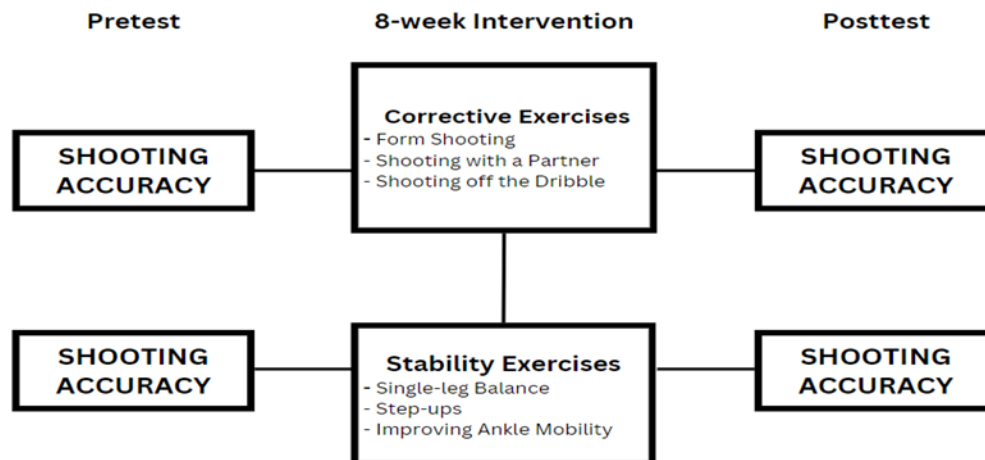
Pretest

8-week Intervention

Posttest

SHOOTING ACCURACY

Corrective Exercises
- Form Shooting
- Shooting with a Partner
- Shooting off the Dribble

SHOOTING ACCURACY

SHOOTING ACCURACY

Stability Exercises
- Single-leg Balance
- Step-ups
- Improving Ankle Mobility

SHOOTING ACCURACY